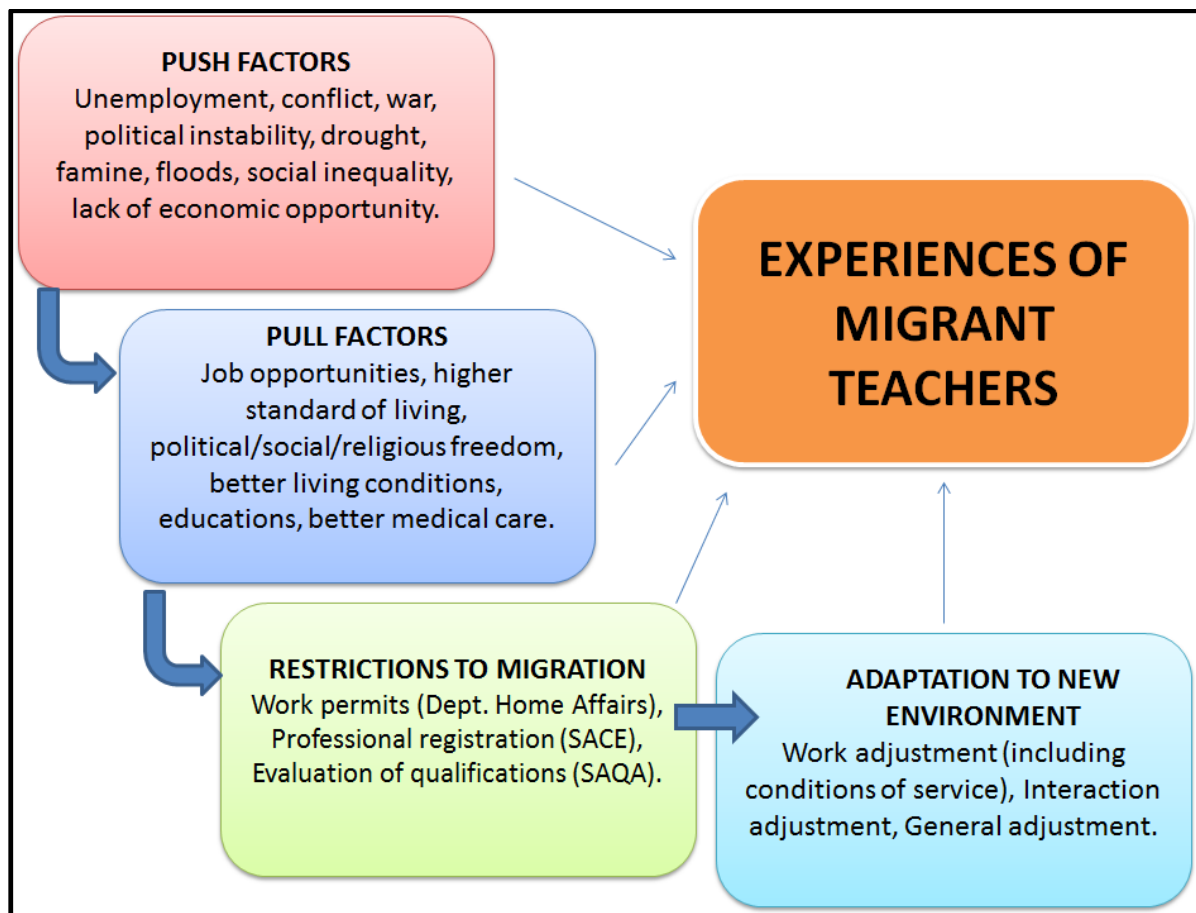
PUSH FACTORS
Unemployment, conflict, war, political instability, drought, famine, floods, social inequality, lack of economic opportunity.

EXPERIENCES OF MIGRANT TEACHERS

PULL FACTORS
Job opportunities, higher standard of living, political/social/religious freedom, better living conditions, educations, better medical care.

RESTRICTIONS TO MIGRATION
Work permits (Dept. Home Affairs), Professional registration (SACE), Evaluation of qualifications (SAQA).

ADAPTATION TO NEW ENVIRONMENT
Work adjustment (including conditions of service), Interaction adjustment, General adjustment.